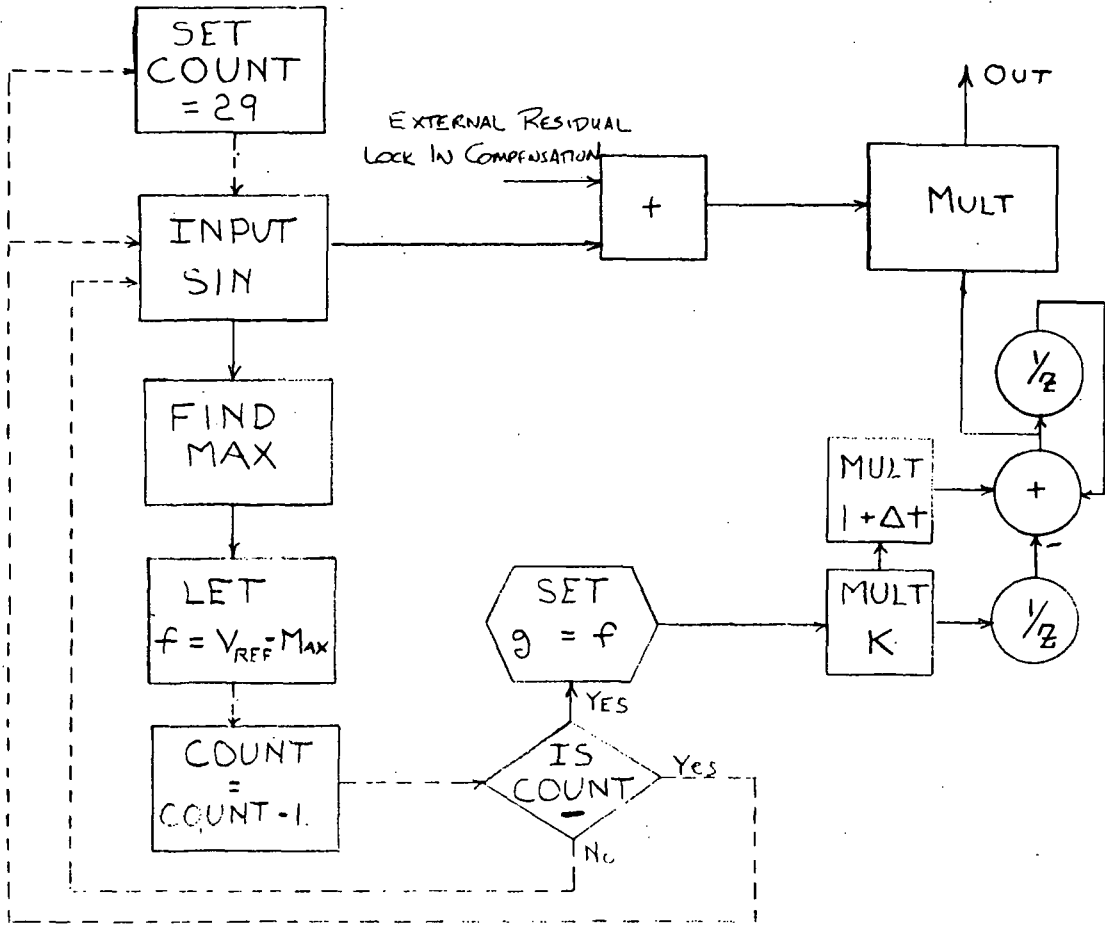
SET COUNT = 29

OUT

EXTERNAL RESIDUAL LOCK IN COMPENSATION

INPUT SIN

+

MULT

$\frac{1}{Z}$

FIND MAX

MULT $1+\Delta t$

+

-

LET $f = V_{REF} - M_{AX}$

SET $g = f$

MULT K

$\frac{1}{Z}$

YES

COUNT = COUNT - 1

IS COUNT -

YES

NO